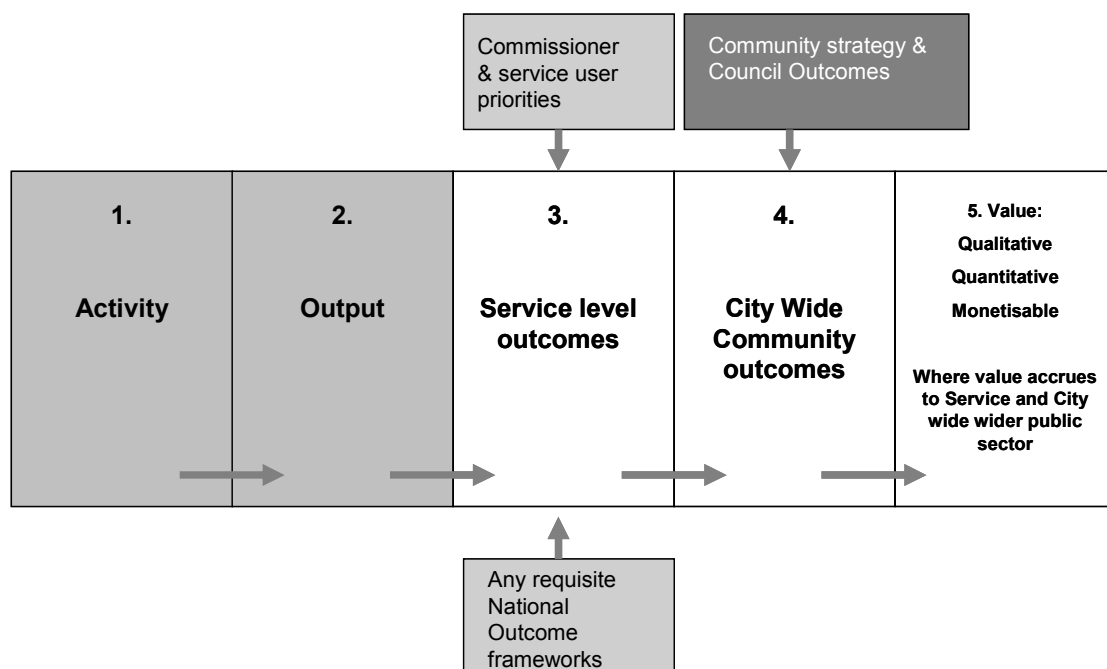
Commissioner & service user priorities

Community strategy & Council Outcomes

1.

Activity

2.

Output

3.

Service level outcomes

4.

City Wide Community outcomes

5. Value:

Qualitative

Quantitative

Monetisable

Where value accrues to Service and City wide wider public sector

Any requisite National Outcome frameworks